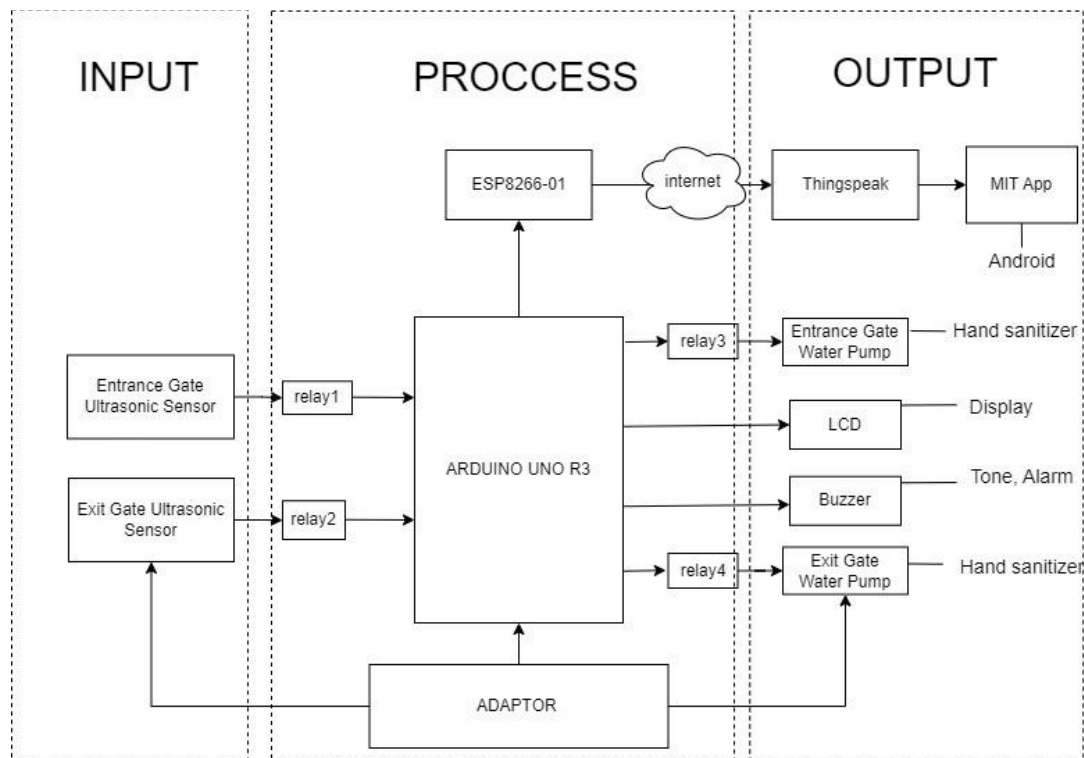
INPUT

PROCCESS

OUTPUT

ESP8266-01

internet

Thingspeak

MIT App

Android

relay3

Entrance Gate Water Pump

Hand sanitizer

Entrance Gate Ultrasonic Sensor

relay1

LCD

Display

ARDUINO UNO R3

Tone, Alarm

Exit Gate Ultrasonic Sensor

relay2

Buzzer

relay4

Exit Gate Water Pump

Hand sanitizer

ADAPTOR